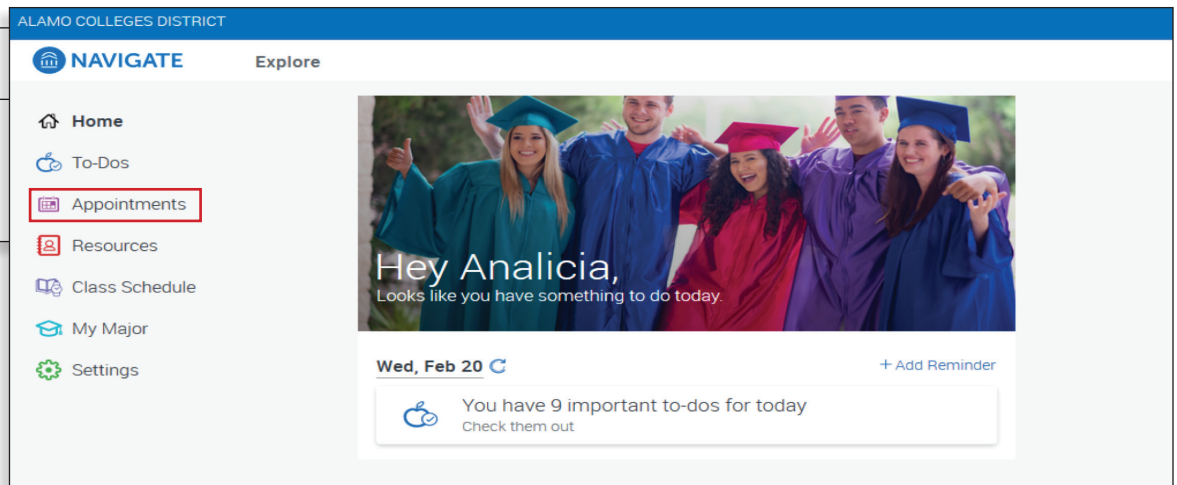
ALAMO COLLEGES DISTRICT

NAVIGATE

Explore

Home

To-Dos

Appointments

Resources

Class Schedule

My Major

Settings

Hey Analicia,
Looks like you have something to do today.

Wed, Feb 20

+ Add Reminder

You have 9 important to-dos for today
Check them out